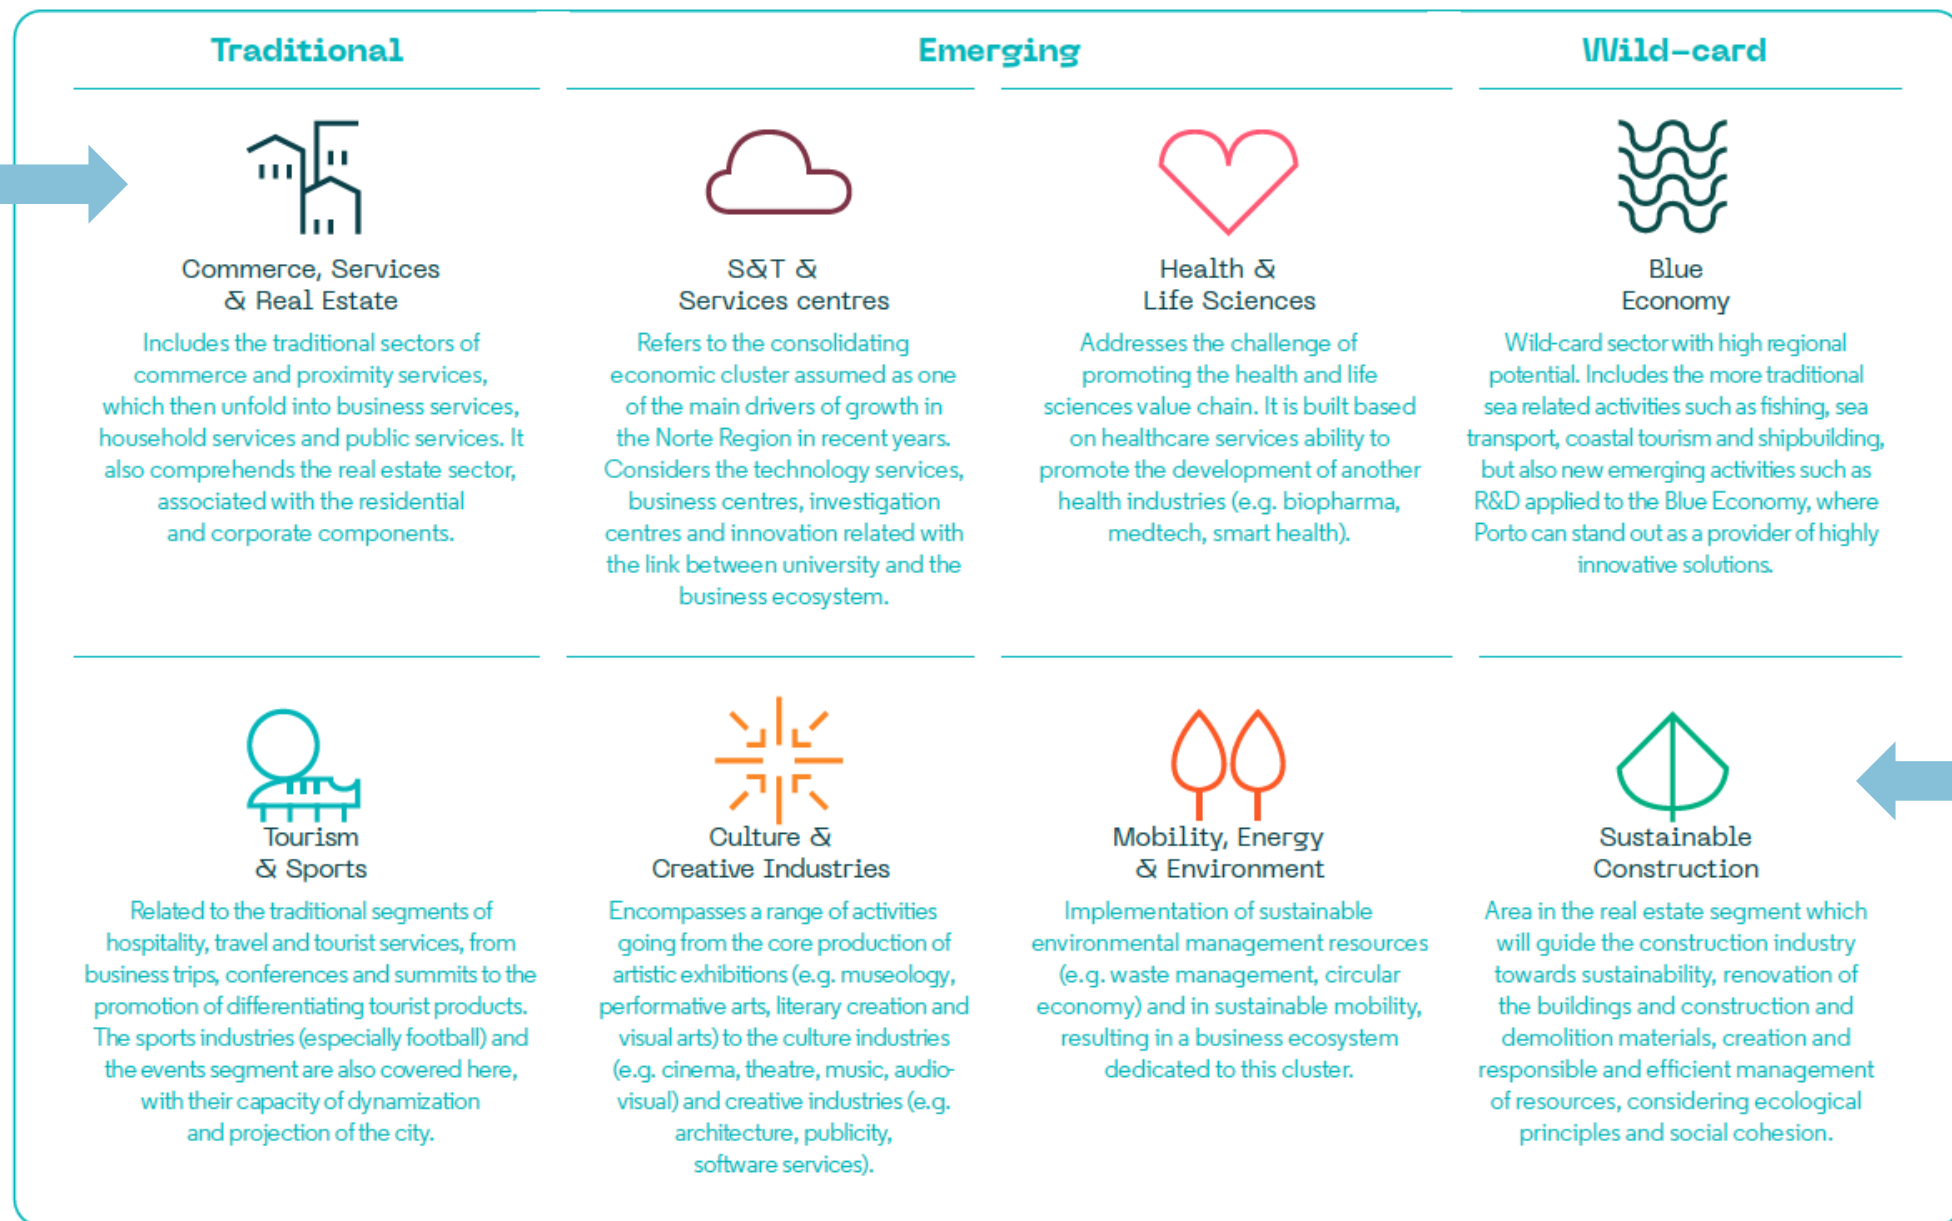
Traditional

Emerging

Wild-card

Commerce, Services & Real Estate

Includes the traditional sectors of commerce and proximity services, which then unfold into business services, household services and public services. It also comprehends the real estate sector, associated with the residential and corporate components.

S&T & Services centres

Refers to the consolidating economic cluster assumed as one of the main drivers of growth in the Norte Region in recent years. Considers the technology services, business centres, investigation centres and innovation related with the link between university and the business ecosystem.

Health & Life Sciences

Addresses the challenge of promoting the health and life sciences value chain. It is built based on healthcare services ability to promote the development of another health industries (e.g. biopharma, medtech, smart health).

Blue Economy

Wild-card sector with high regional potential. Includes the more traditional sea related activities such as fishing, sea transport, coastal tourism and shipbuilding, but also new emerging activities such as R&D applied to the Blue Economy, where Porto can stand out as a provider of highly innovative solutions.

Tourism & Sports

Related to the traditional segments of hospitality, travel and tourist services, from business trips, conferences and summits to the promotion of differentiating tourist products. The sports industries (especially football) and the events segment are also covered here, with their capacity of dynamization and projection of the city.

Culture & Creative Industries

Encompasses a range of activities going from the core production of artistic exhibitions (e.g. museology, performative arts, literary creation and visual arts) to the culture industries (e.g. cinema, theatre, music, audio-visual) and creative industries (e.g. architecture, publicity, software services).

Mobility, Energy & Environment

Implementation of sustainable environmental management resources (e.g. waste management, circular economy) and in sustainable mobility, resulting in a business ecosystem dedicated to this cluster.

Sustainable Construction

Area in the real estate segment which will guide the construction industry towards sustainability, renovation of the buildings and construction and demolition materials, creation and responsible and efficient management of resources, considering ecological principles and social cohesion.